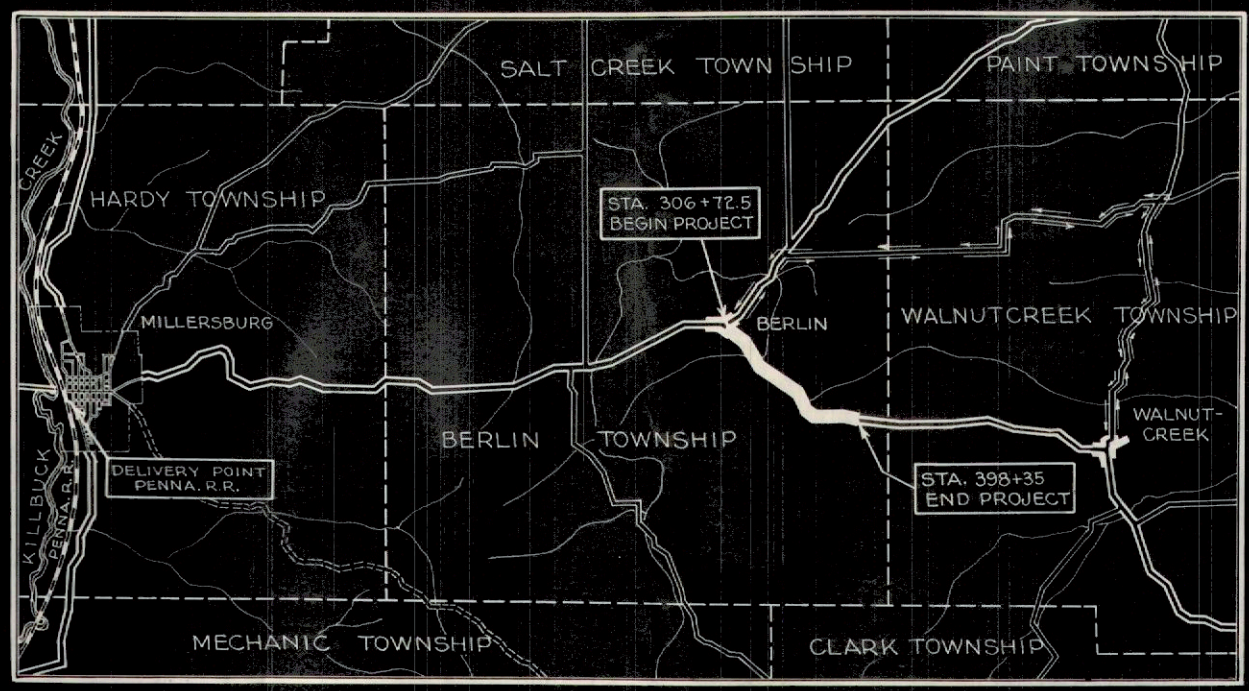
SALT CREEK TOWN SHIP

PAINT TOWNSHIP

CREEK

HARDY TOWNSHIP

STA. 306+72.5
BEGIN PROJECT

MILLERSBURG

BERLIN

WALNUTCREEK TOWNSHIP

WALNUT-
CREEK

BERLIN TOWNSHIP

DELIVERY POINT
PENNA. R.R.

STA. 398+35
END PROJECT

KILLBUCK

PENNA. R.R.

MECHANIC TOWNSHIP

CLARK TOWNSHIP